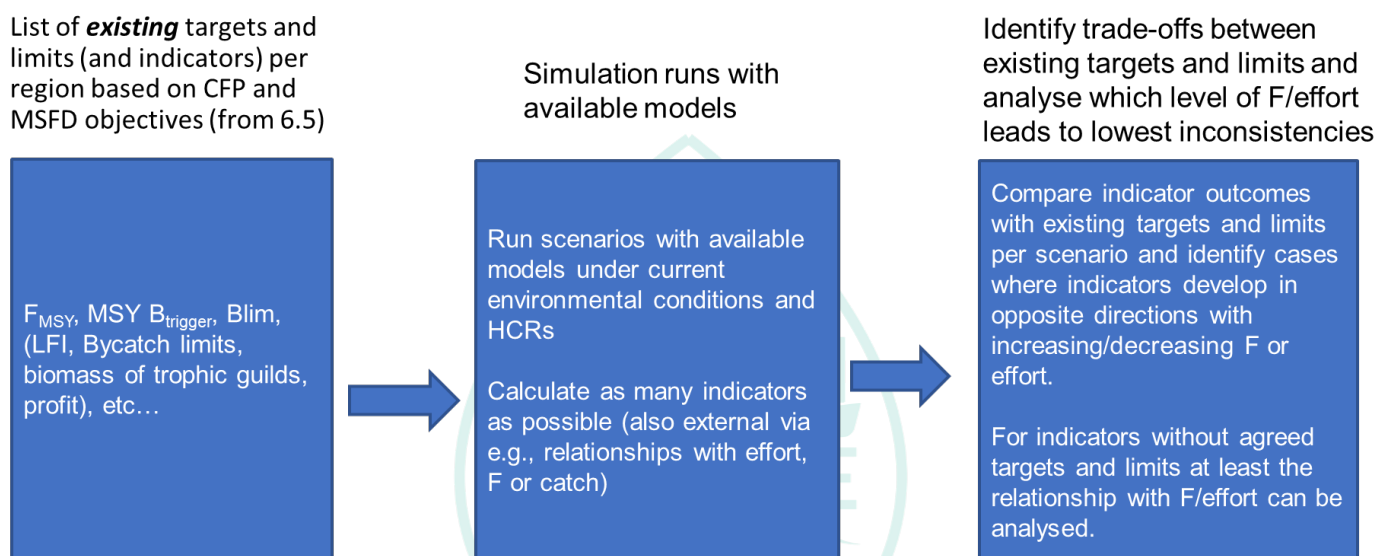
List of ***existing*** targets and limits (and indicators) per region based on CFP and MSFD objectives (from 6.5)

$F_{MSY}$, MSY $B_{trigger}$, Blim, (LFI, Bycatch limits, biomass of trophic guilds, profit), etc…

Simulation runs with available models

Run scenarios with available models under current environmental conditions and HCRs

Calculate as many indicators as possible (also external via e.g., relationships with effort, F or catch)

Identify trade-offs between existing targets and limits and analyse which level of F/effort leads to lowest inconsistencies

Compare indicator outcomes with existing targets and limits per scenario and identify cases where indicators develop in opposite directions with increasing/decreasing F or effort.

For indicators without agreed targets and limits at least the relationship with F/effort can be analysed.